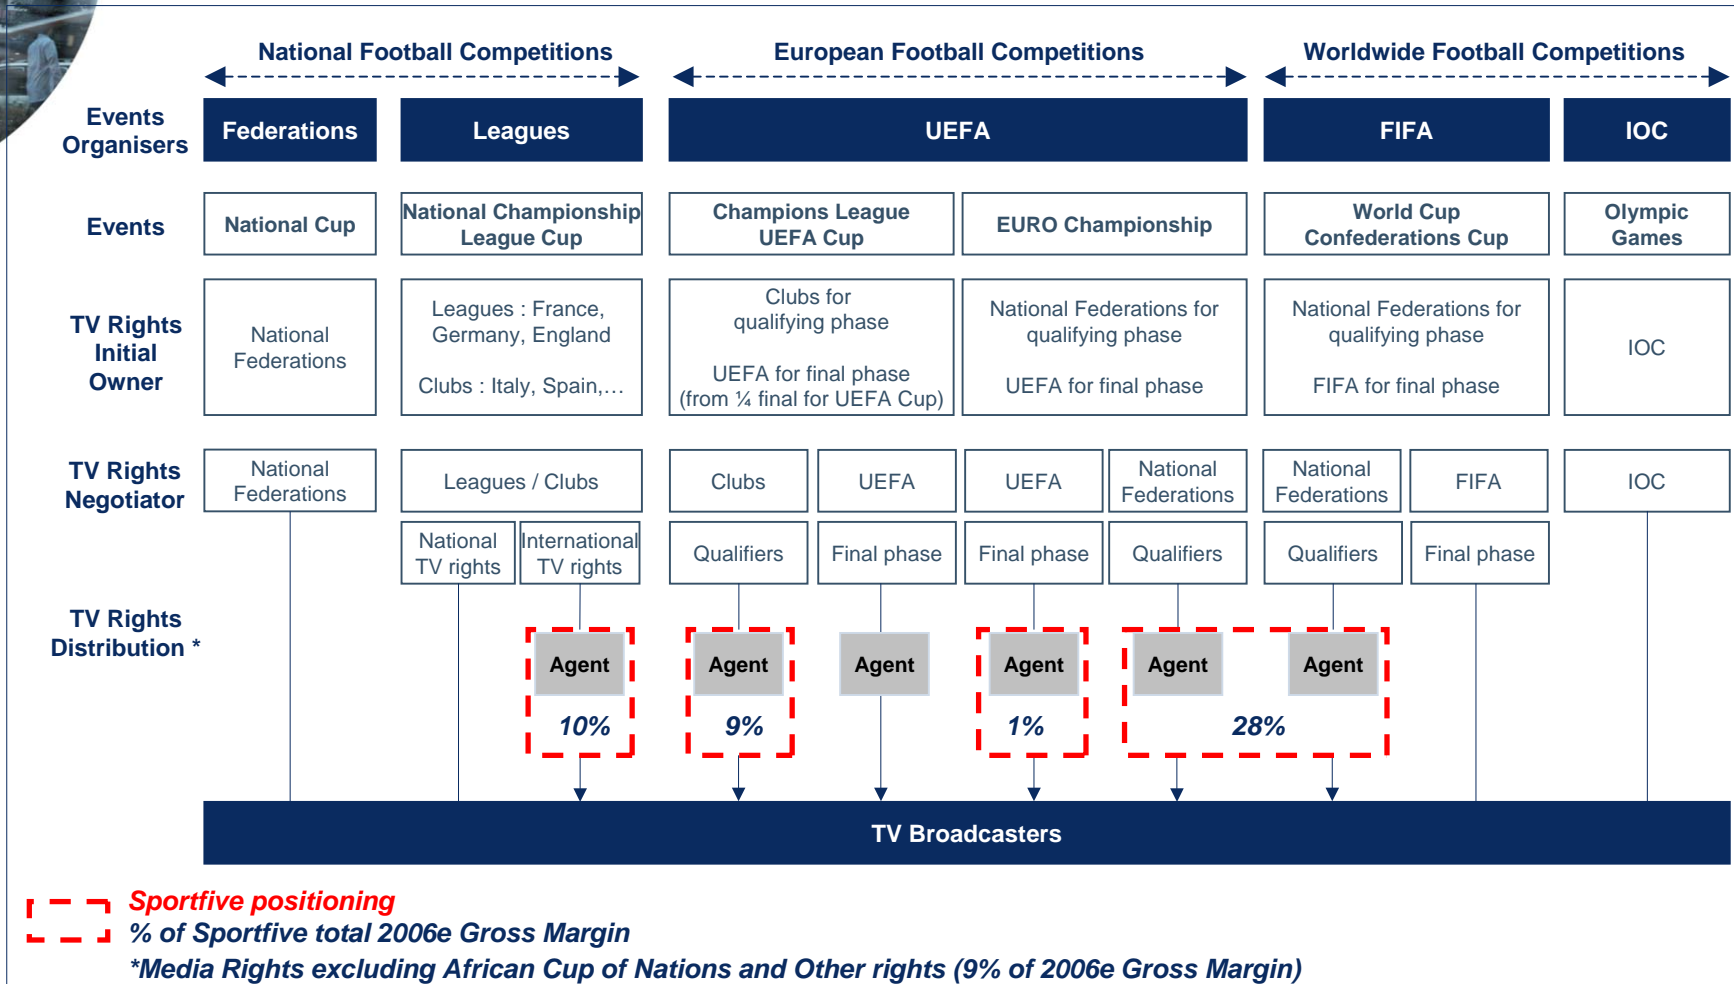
National Football Competitions

European Football Competitions

Worldwide Football Competitions

Events Organisers

Federations

Leagues

UEFA

FIFA

IOC

Events

National Cup

National Championship League Cup

Champions League UEFA Cup

EURO Championship

World Cup Confederations Cup

Olympic Games

TV Rights Initial Owner

National Federations

Leagues : France, Germany, England

Clubs : Italy, Spain,…

Clubs for qualifying phase

UEFA for final phase (from ¼ final for UEFA Cup)

National Federations for qualifying phase

UEFA for final phase

National Federations for qualifying phase

FIFA for final phase

IOC

TV Rights Negotiator

National Federations

Leagues / Clubs

Clubs

UEFA

UEFA

National Federations

National Federations

FIFA

IOC

National TV rights

International TV rights

Qualifiers

Final phase

Final phase

Qualifiers

Qualifiers

Final phase

TV Rights Distribution *

Agent

10%

Agent

9%

Agent

Agent

1%

Agent

Agent

28%

TV Broadcasters

Sportfive positioning

% of Sportfive total 2006e Gross Margin

*Media Rights excluding African Cup of Nations and Other rights (9% of 2006e Gross Margin)